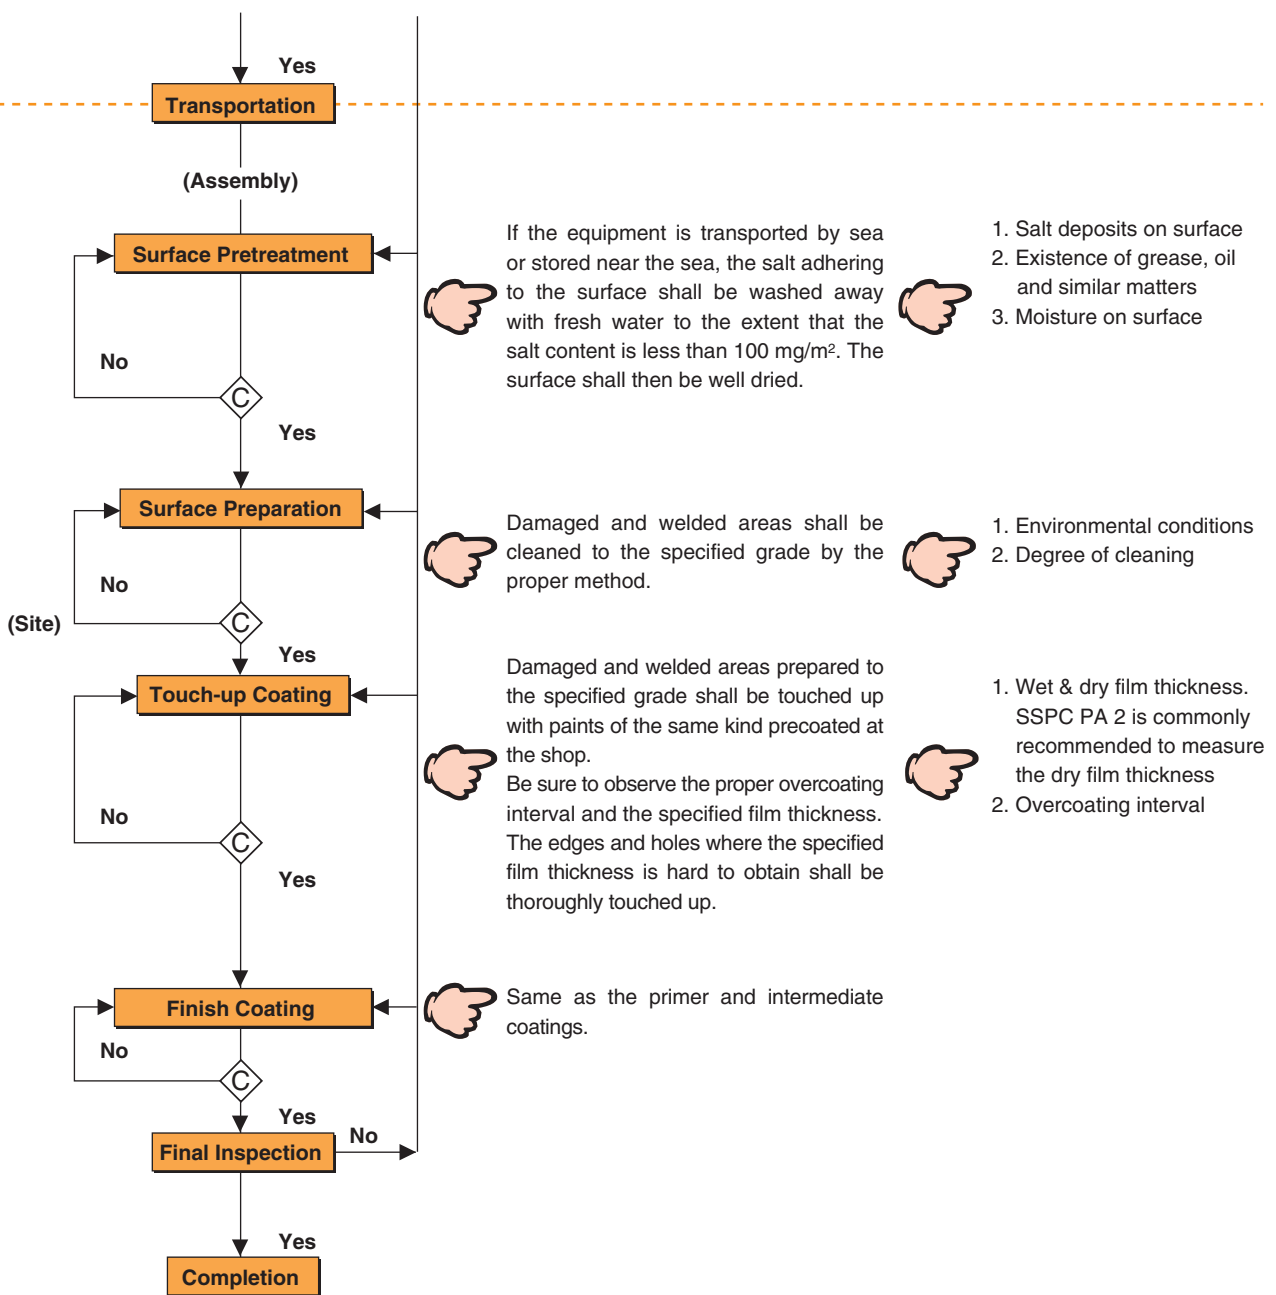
Yes

Transportation

(Assembly)

Surface Pretreatment

If the equipment is transported by sea or stored near the sea, the salt adhering to the surface shall be washed away with fresh water to the extent that the salt content is less than 100 mg/m². The surface shall then be well dried.

1. Salt deposits on surface
2. Existence of grease, oil and similar matters
3. Moisture on surface

No

C

Yes

Surface Preparation

Damaged and welded areas shall be cleaned to the specified grade by the proper method.

1. Environmental conditions
2. Degree of cleaning

No

(Site)

C

Yes

Touch-up Coating

Damaged and welded areas prepared to the specified grade shall be touched up with paints of the same kind precoated at the shop.
Be sure to observe the proper overcoating interval and the specified film thickness. The edges and holes where the specified film thickness is hard to obtain shall be thoroughly touched up.

1. Wet & dry film thickness. SSPC PA 2 is commonly recommended to measure the dry film thickness
2. Overcoating interval

No

C

Yes

Finish Coating

Same as the primer and intermediate coatings.

No

C

Yes

Final Inspection

No

Yes

Completion